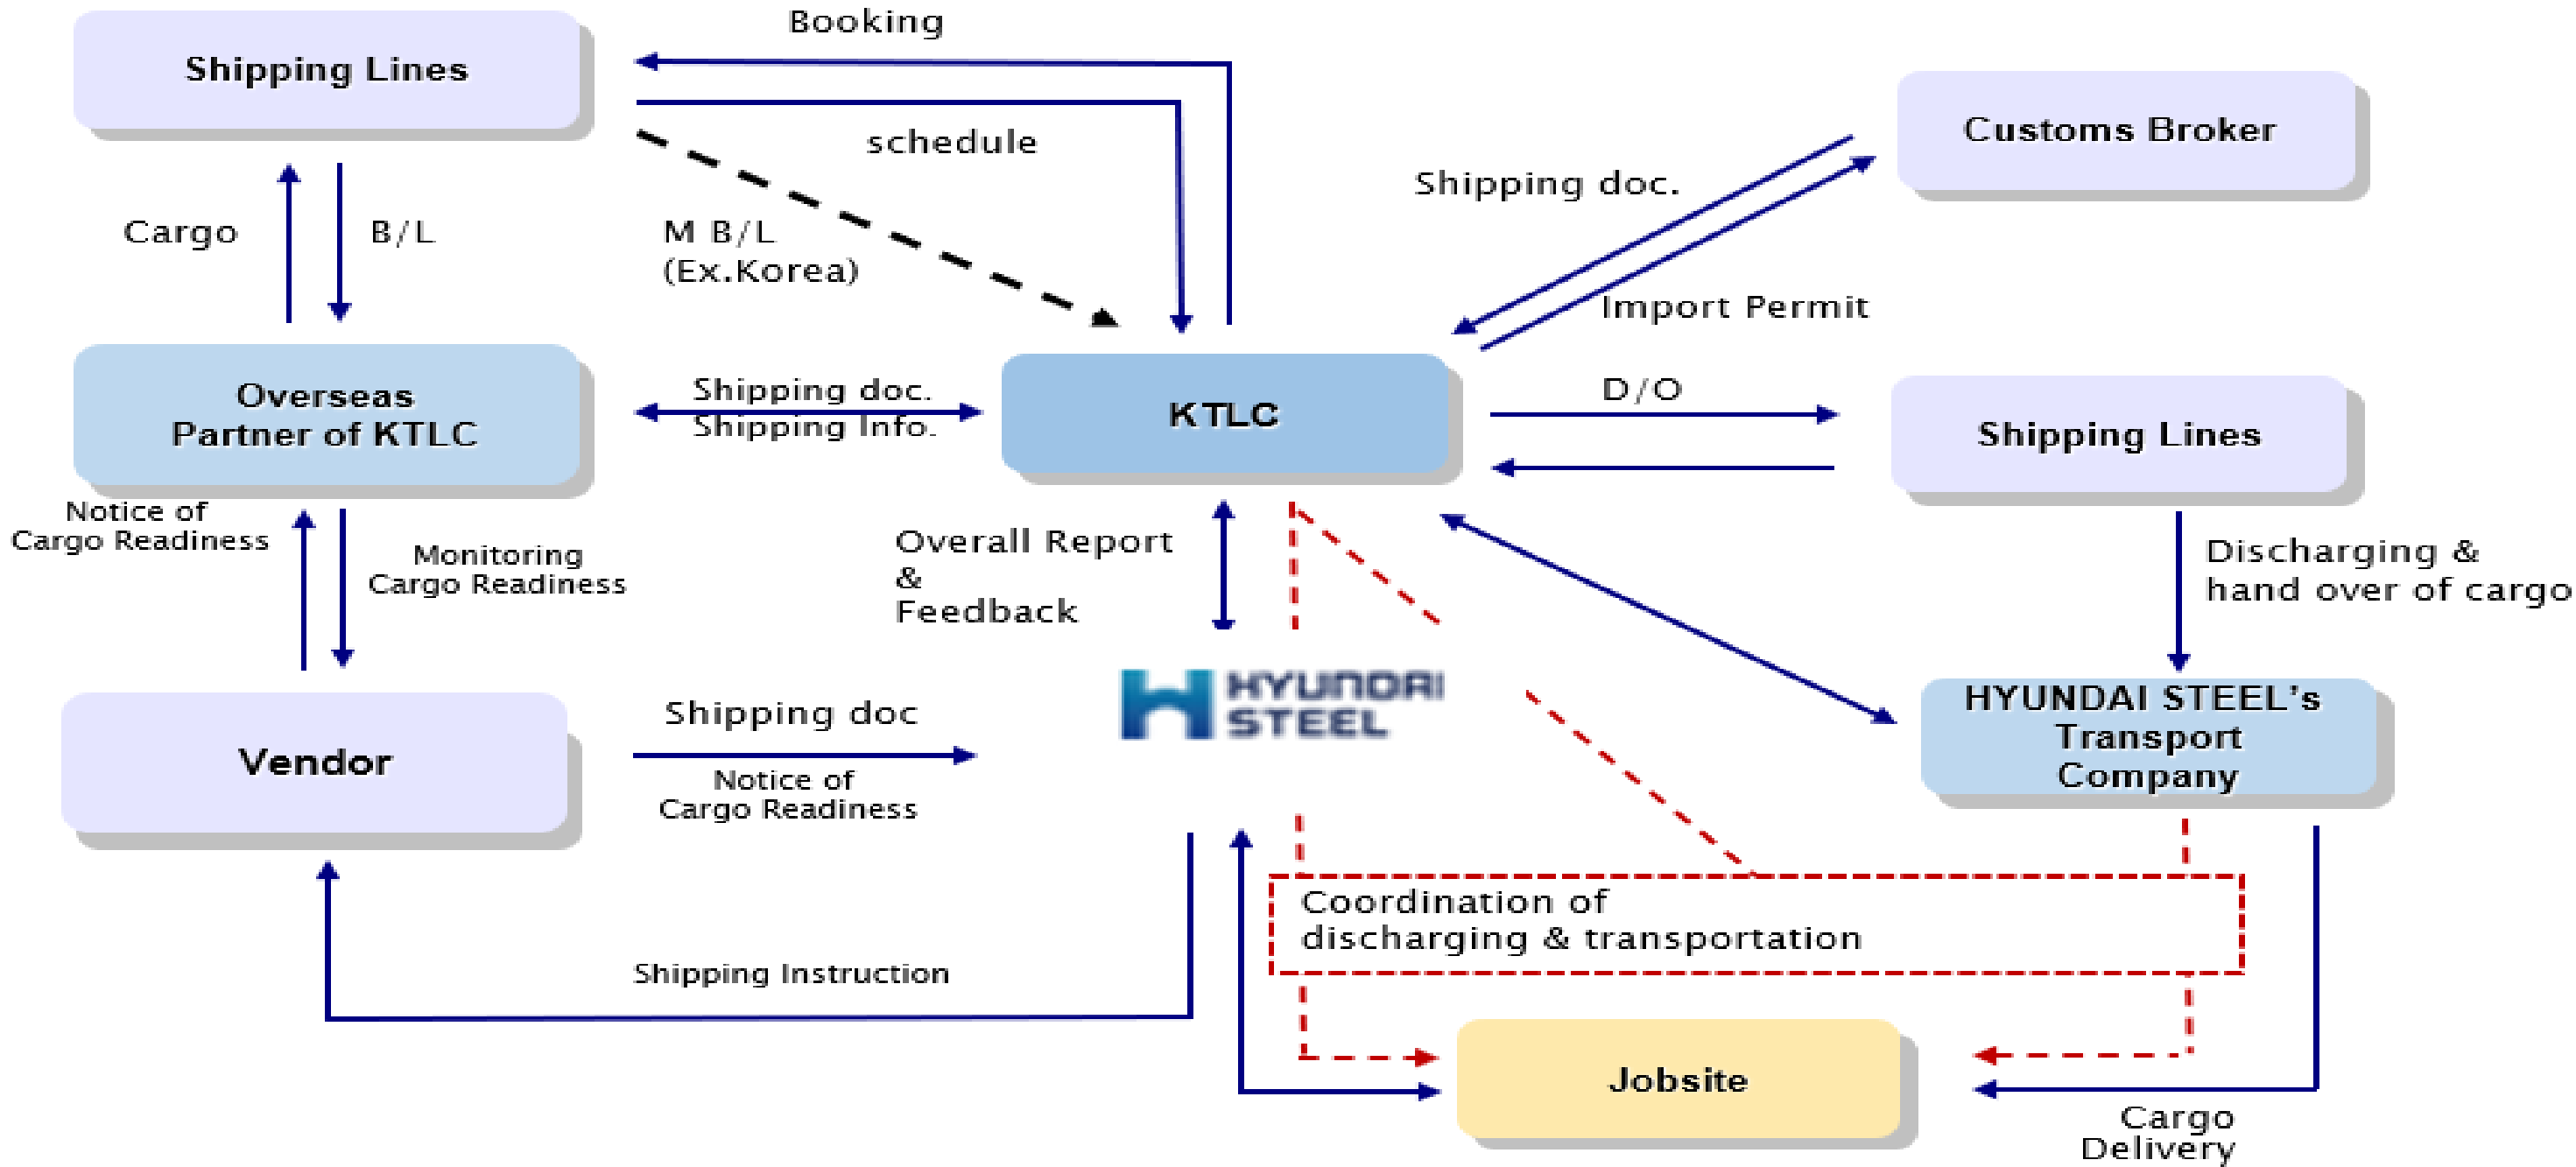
Booking

Shipping Lines

schedule

Customs Broker

Shipping doc.

Cargo

B/L

M B/L
(Ex.Korea)

Import Permit

Overseas
Partner of KTLC

Shipping doc.
Shipping Info.

KTLC

D/O

Shipping Lines

Notice of
Cargo Readiness

Monitoring
Cargo Readiness

Overall Report
&
Feedback

Discharging &
hand over of cargo

HYUNDAI
STEEL

Vendor

Shipping doc

Notice of
Cargo Readiness

HYUNDAI STEEL's
Transport
Company

Coordination of
discharging & transportation

Shipping Instruction

Jobsite

Cargo
Delivery